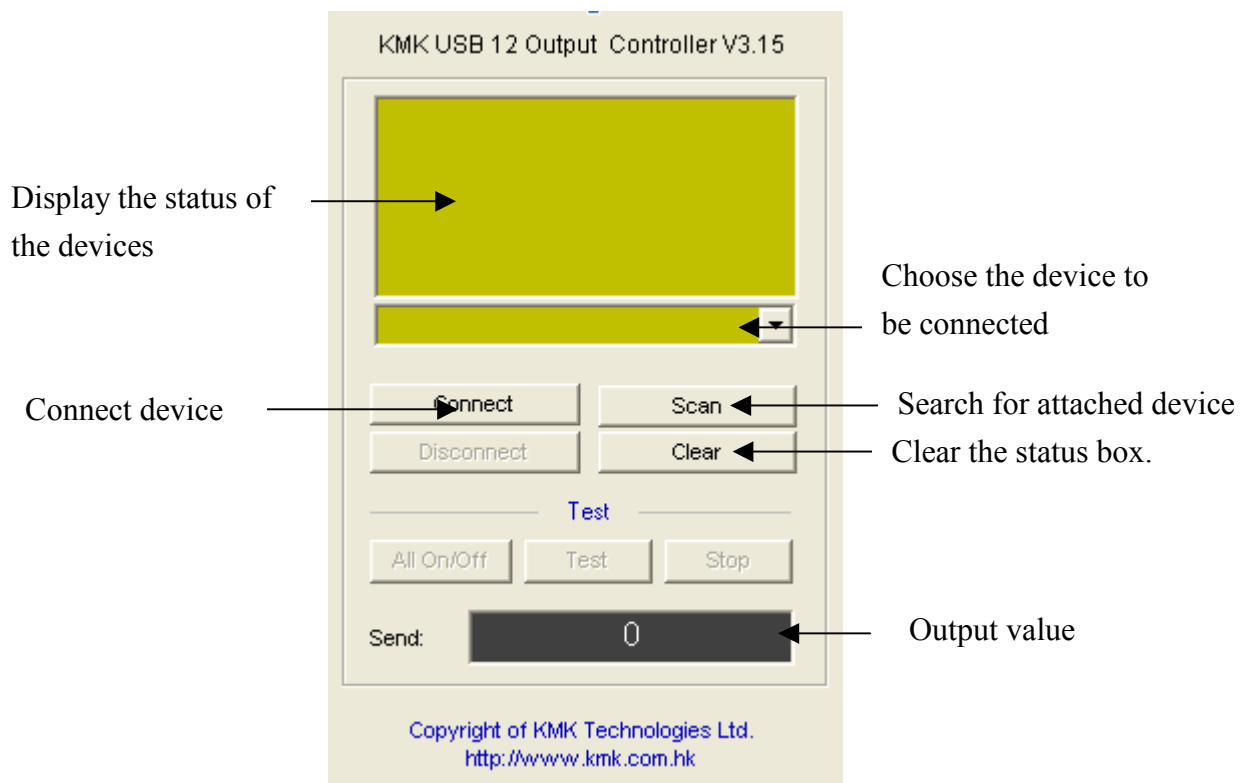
KMK USB 12 Output Controller V3.15

Display the status of the devices

Choose the device to be connected

Connect device

Connect

Scan

Search for attached device

Disconnect

Clear

Clear the status box.

Test

All On/Off

Test

Stop

Send:

0

Output value

Copyright of KMK Technologies Ltd.
http://www.kmk.com.hk